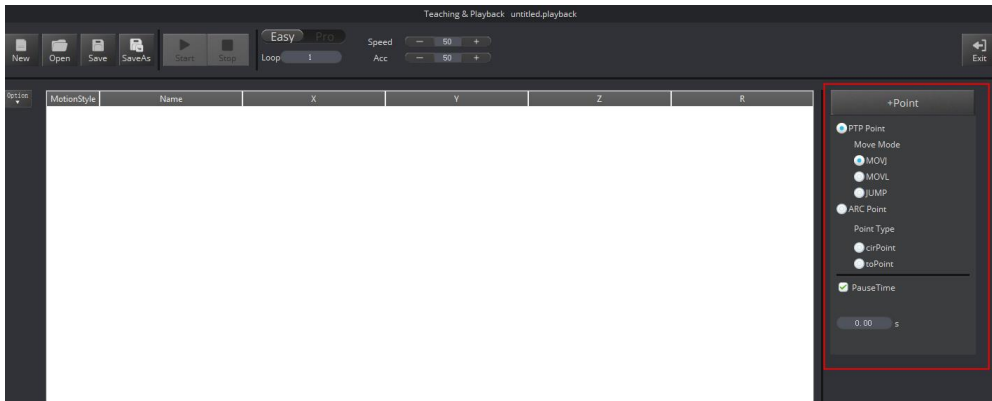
Teaching & Playback untitled.playback

New Open Save SaveAs Start Stop

Easy Pro

Loop 1

Speed − 50 +

Acc − 50 +

Exit

Option

| MotionStyle | Name | X | Y | Z | R |
|---|---|---|---|---|---|

+Point

PTP Point

Move Mode

MOVJ

MOVL

JUMP

ARC Point

Point Type

cirPoint

toPoint

PauseTime

0.00 s